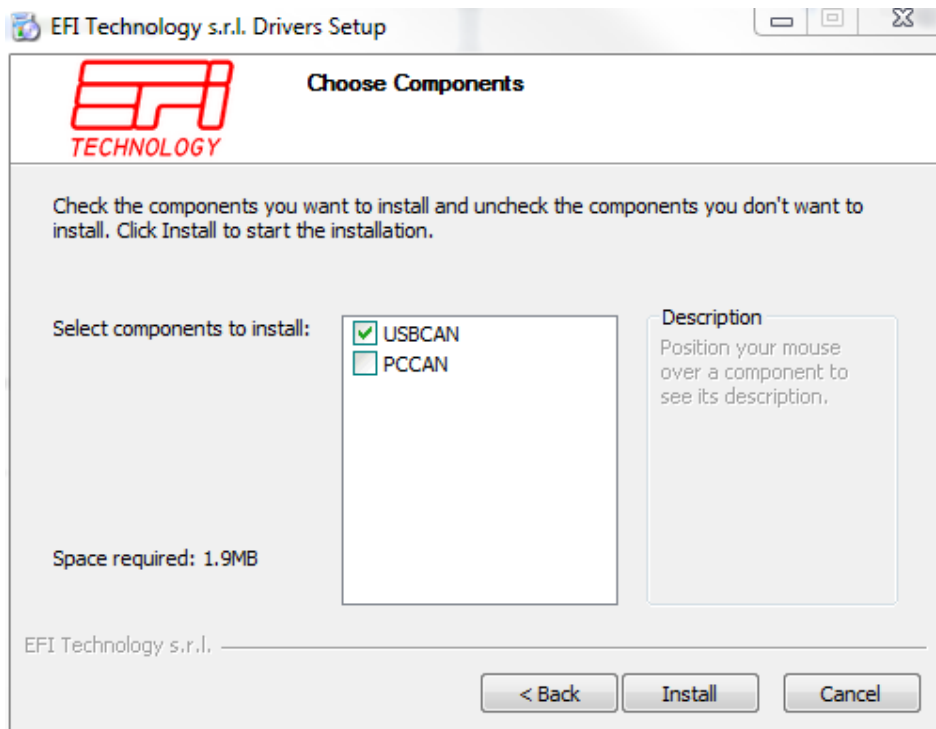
EFI Technology s.r.l. Drivers Setup

EFI TECHNOLOGY

Choose Components

Check the components you want to install and uncheck the components you don't want to install. Click Install to start the installation.

Select components to install:

USBCAN
PCCAN

Description
Position your mouse over a component to see its description.

Space required: 1.9MB

EFI Technology s.r.l.

< Back
Install
Cancel